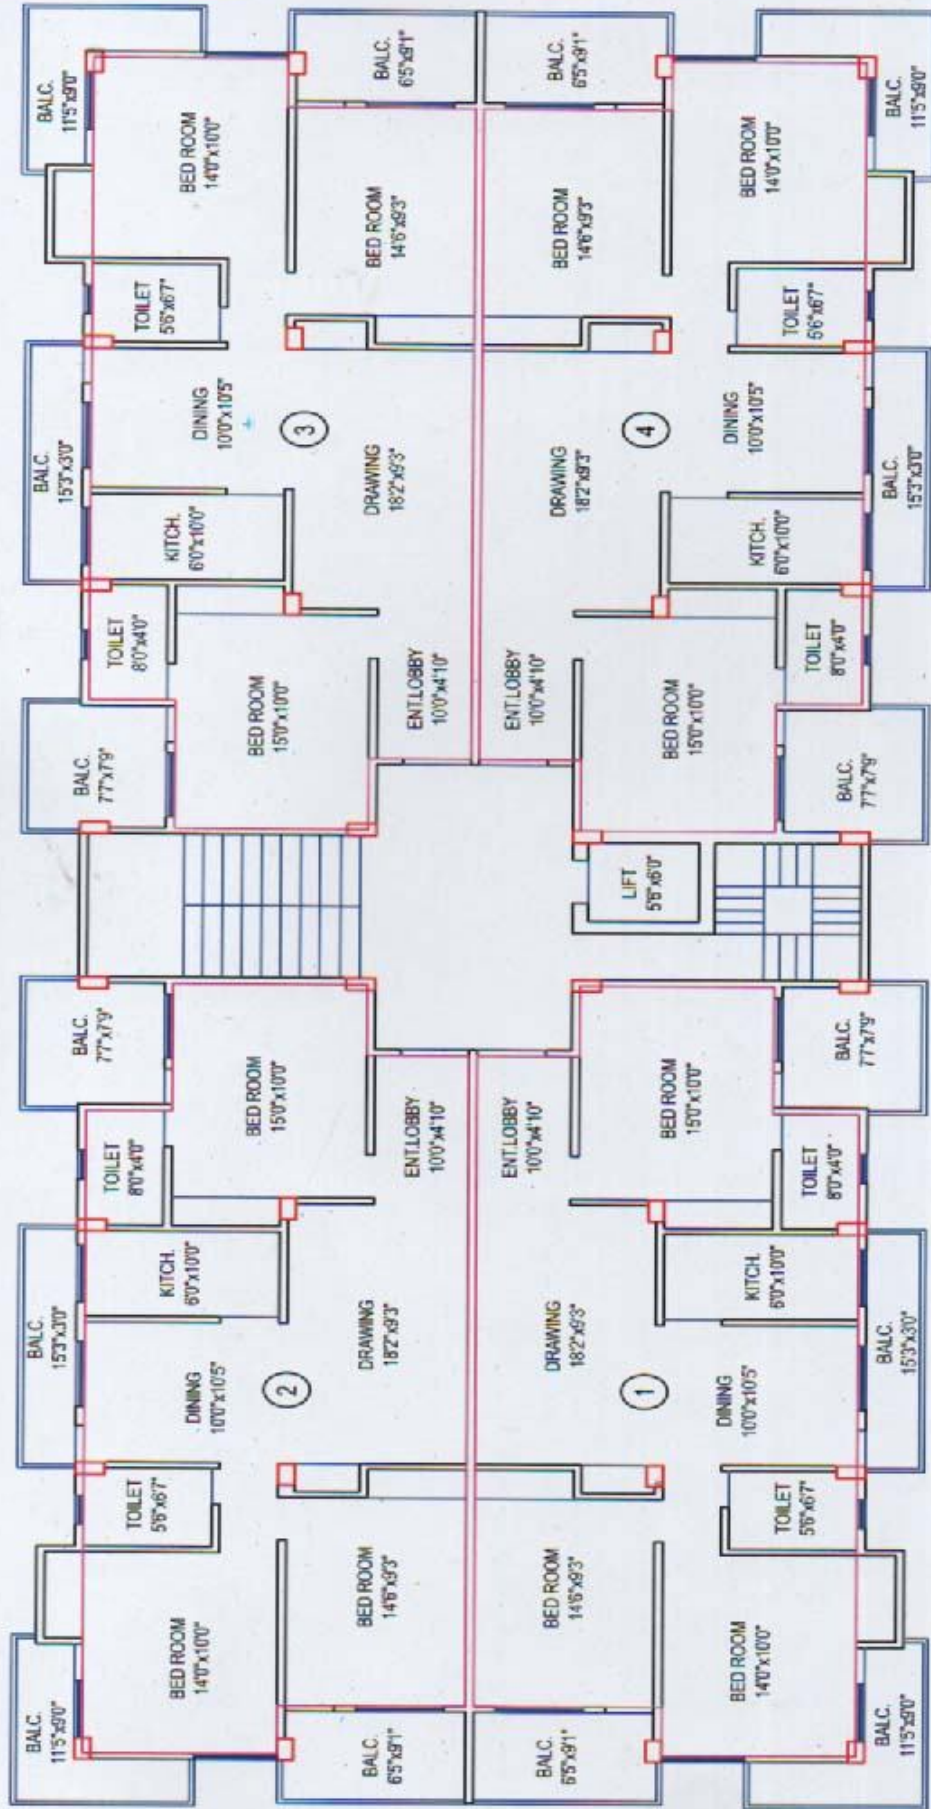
BALC.
11'5"x9'0"

BED ROOM
14'0"x10'0"

TOILET
5'6"x6'7"

BALC.
15'3"x3'0"

DINING
10'0"x10'5"

KITCH.
6'0"x10'0"

TOILET
8'0"x4'0"

BALC.
7'7"x7'9"

BED ROOM
15'0"x10'0"

BALC.
6'5"x9'1"

BED ROOM
14'6"x9'3"

3

DRAWING
18'2"x9'3"

ENT.LOBBY
10'0"x4'10"

BALC.
6'5"x9'1"

BED ROOM
14'6"x9'3"

4

DRAWING
18'2"x9'3"

ENT.LOBBY
10'0"x4'10"

BED ROOM
15'0"x10'0"

LIFT
5'6"x6'0"

BED ROOM
14'0"x10'0"

TOILET
5'6"x6'7"

DINING
10'0"x10'5"

KITCH.
6'0"x10'0"

TOILET
8'0"x4'0"

BALC.
7'7"x7'9"

BALC.
11'5"x9'0"

BALC.
15'3"x3'0"

BALC.
7'7"x7'9"

BED ROOM
15'0"x10'0"

TOILET
8'0"x4'0"

KITCH.
6'0"x10'0"

BALC.
15'3"x3'0"

DINING
10'0"x10'5"

2

TOILET
5'6"x6'7"

BED ROOM
14'0"x10'0"

BALC.
11'5"x9'0"

ENT.LOBBY
10'0"x4'10"

DRAWING
18'2"x9'3"

BED ROOM
14'6"x9'3"

BALC.
6'5"x9'1"

ENT.LOBBY
10'0"x4'10"

DRAWING
18'2"x9'3"

1

BED ROOM
14'6"x9'3"

BALC.
6'5"x9'1"

BED ROOM
15'0"x10'0"

BALC.
7'7"x7'9"

TOILET
8'0"x4'0"

KITCH.
6'0"x10'0"

BALC.
15'3"x3'0"

DINING
10'0"x10'5"

TOILET
5'6"x6'7"

BED ROOM
14'0"x10'0"

BALC.
11'5"x9'0"